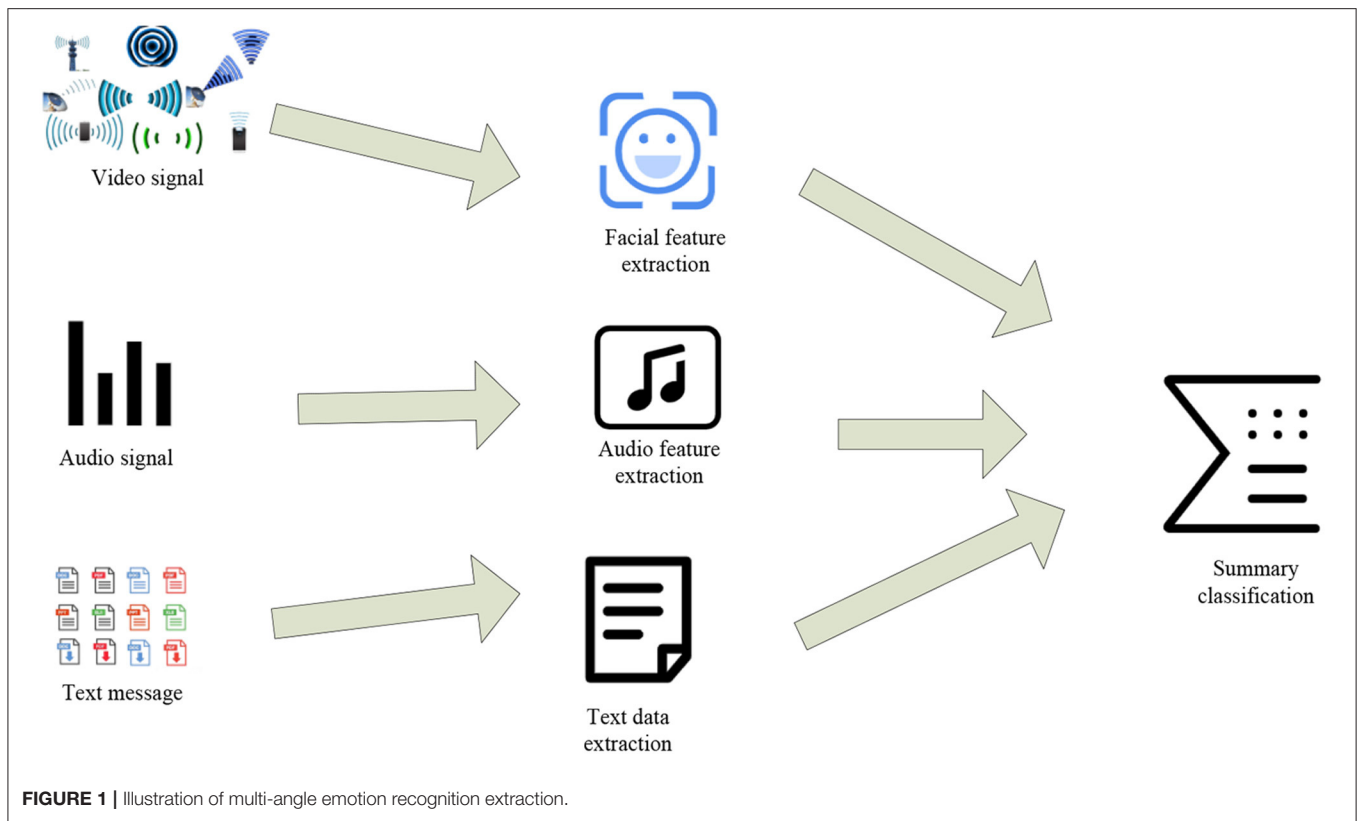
Video signal

Facial feature extraction

Audio signal

Audio feature extraction

Summary classification

Text message

Text data extraction

FIGURE 1 | Illustration of multi-angle emotion recognition extraction.